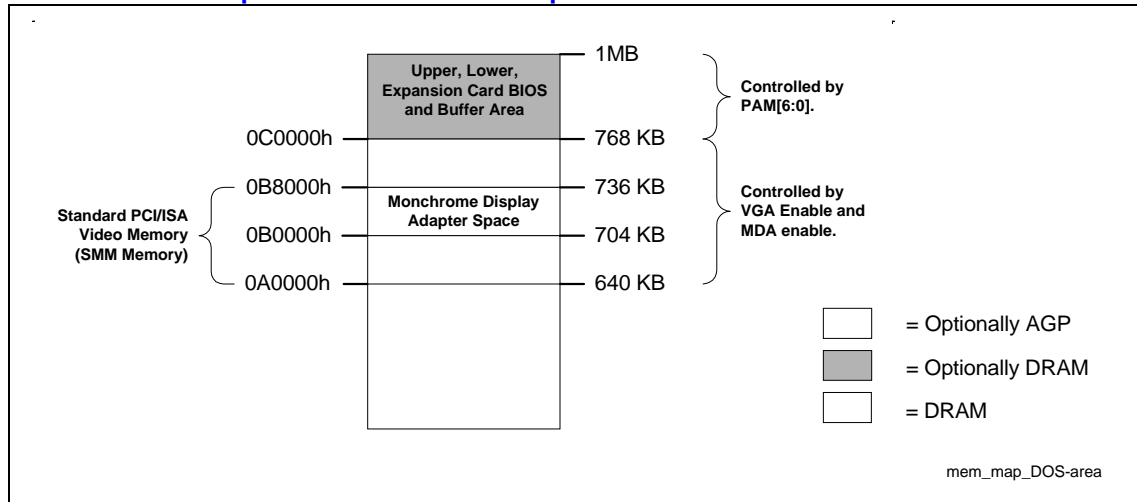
1MB

Upper, Lower, Expansion Card BIOS and Buffer Area

Controlled by PAM[6:0].

0C0000h

768 KB

0B8000h

736 KB

Monchrome Display Adapter Space

Controlled by VGA Enable and MDA enable.

Standard PCI/ISA Video Memory (SMM Memory)

0B0000h

704 KB

0A0000h

640 KB

= Optionally AGP

= Optionally DRAM

= DRAM

mem_map_DOS-area